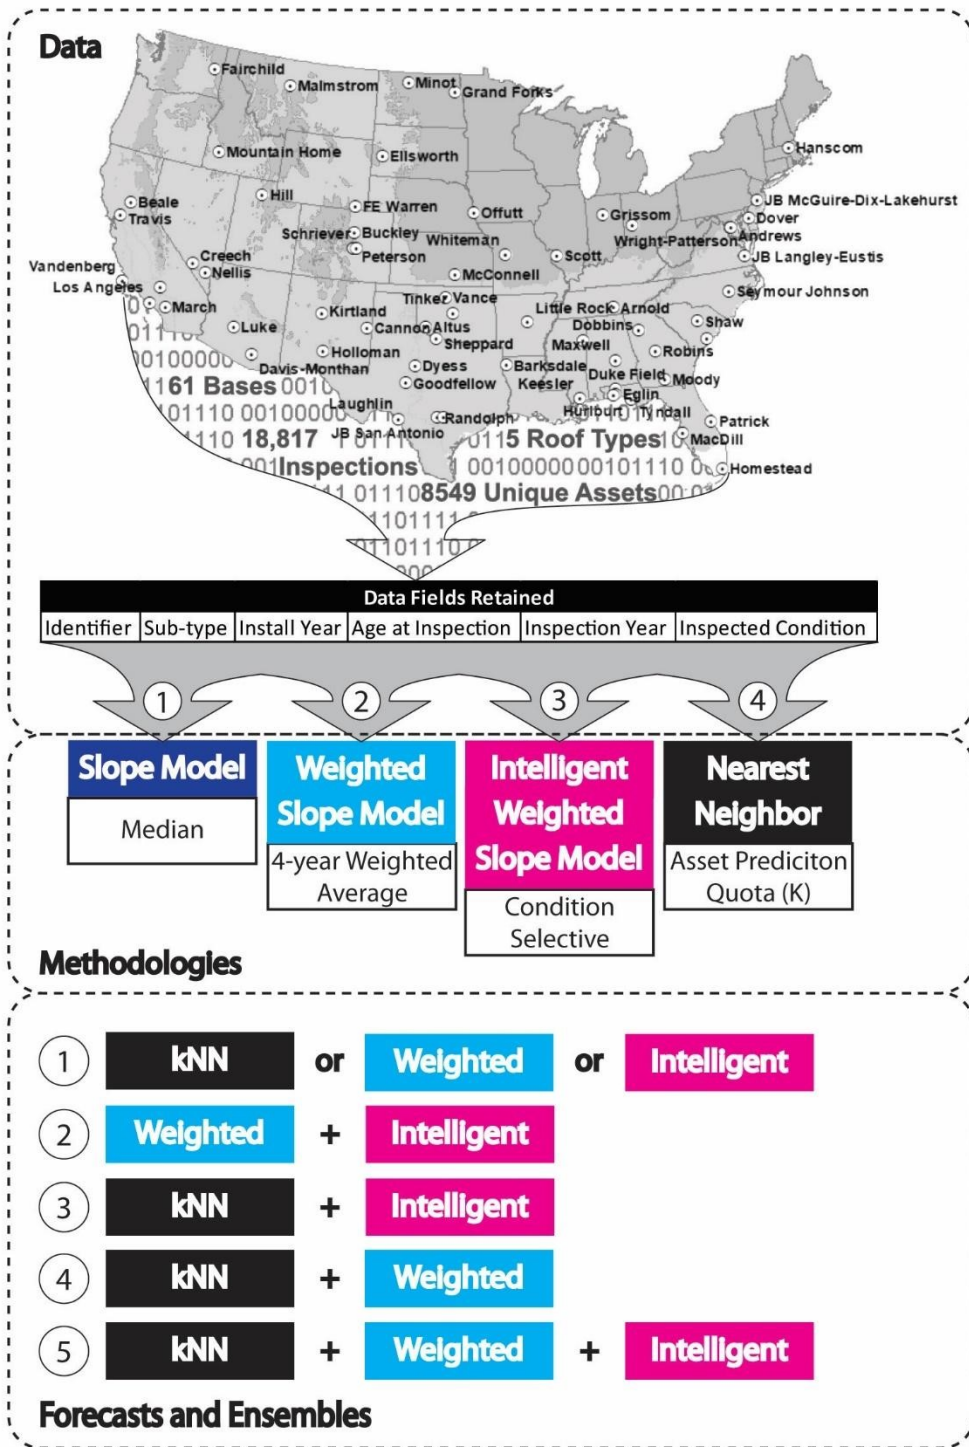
Data

Fairchild
Malmstrom
Minot
Grand Forks
Mountain Home
Ellsworth
Hanscom
Hill
Beale
Travis
FE Warren
Offutt
Grissom
JB McGuire-Dix-Lakehurst
Dover
Schriever
Buckley
Whiteman
Wright-Patterson
Andrews
Creech
Nellis
Peterson
Scott
JB Langley-Eustis
Vandenberg
McConnell
Los Angeles
Tinker
Vance
Seymour Johnson
March
Kirtland
Little Rock
Arnold
Luke
Cannon
Altus
Dobbins
Shaw
Sheppard
Maxwell
Holloman
Robins
Davis-Monthan
Dyess
Barksdale
Goodfellow
Keesler
Duke Field
Moody
Eglin
Laughlin
Hurlburt
Tyndall
Randolph
Patrick
JB San Antonio
MacDill
Homestead

161 Bases
18,817 Inspections
5 Roof Types
8549 Unique Assets

Data Fields Retained

| Identifier | Sub-type | Install Year | Age at Inspection | Inspection Year | Inspected Condition |
|---|---|---|---|---|---|

1 2 3 4

Slope Model
Median

Weighted Slope Model
4-year Weighted Average

Intelligent Weighted Slope Model
Condition Selective

Nearest Neighbor
Asset Prediciton Quota (K)

Methodologies

1 kNN or Weighted or Intelligent
2 Weighted + Intelligent
3 kNN + Intelligent
4 kNN + Weighted
5 kNN + Weighted + Intelligent

Forecasts and Ensembles